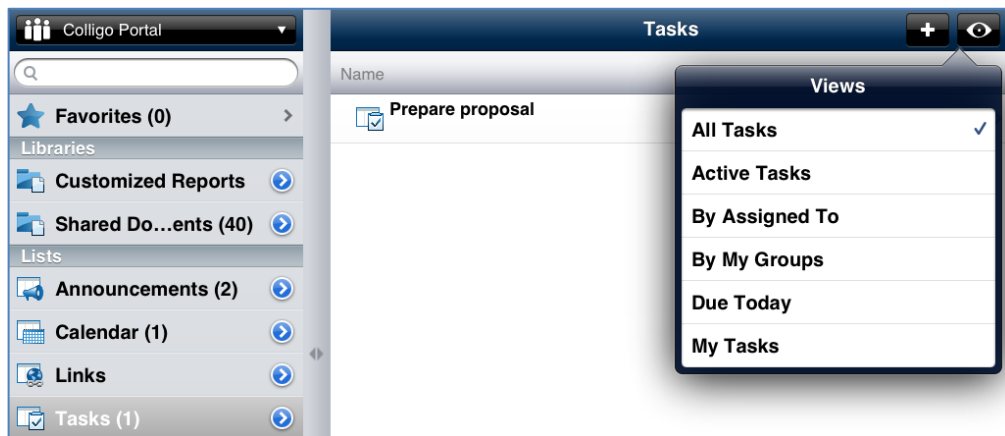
Colligo Portal

Favorites (0)

Libraries

Customized Reports

Shared Do…ents (40)

Lists

Announcements (2)

Calendar (1)

Links

Tasks (1)

Tasks

+

Name

Prepare proposal

Views

All Tasks ✓

Active Tasks

By Assigned To

By My Groups

Due Today

My Tasks